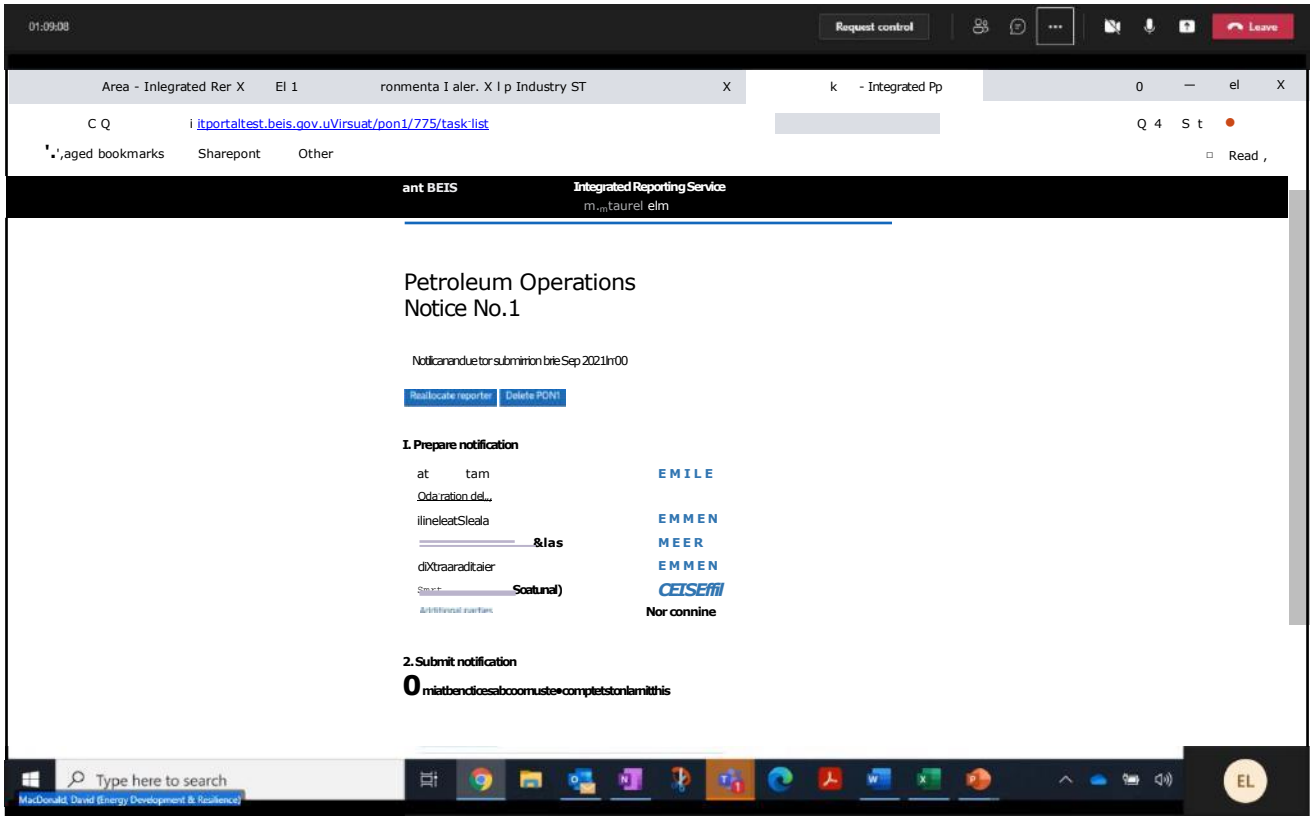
01:09:08

Request control

Leave

Area - Inlegrated Rer X El 1 ronmenta I aler. X l p Industry ST X k - Integrated Pp 0 — el X

C Q i itportaltest.beis.gov.uVirsuat/pon1/775/task-list Q 4 S t

'.',aged bookmarks Sharepont Other Read ,

ant BEIS Integrated Reporting Service
m.,mtaurel elm

Petroleum Operations
Notice No.1

Notlicanandue tor submirrion brie Sep 2021In00

Reallocate reporter Delete PON1

I. Prepare notification

at tam EMILE

Oda ration del...

ilineleatSleala EMMEN

&las MEER

diXtraaraditaier EMMEN

Smxt Scatunal) CEISEffil

Additional parties Nor connine

2. Submit notification

0 miatbencticesabcoomuste•comptetstonlamitthis

Type here to search

MacDonald, David (Energy Development & Resilience)

EL